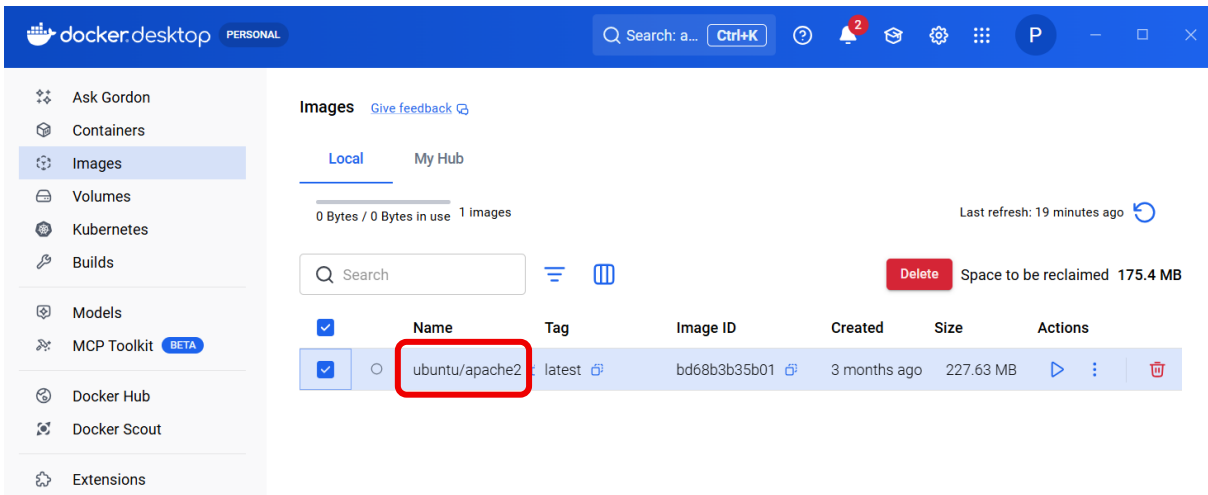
docker desktop PERSONAL

Search: a... Ctrl+K

2

P

Ask Gordon
Containers
Images
Volumes
Kubernetes
Builds

Models
MCP Toolkit BETA

Docker Hub
Docker Scout

Extensions

Images Give feedback

Local My Hub

0 Bytes / 0 Bytes in use 1 images

Last refresh: 19 minutes ago

Search

Delete Space to be reclaimed 175.4 MB

| | | Name | Tag | Image ID | Created | Size | Actions |
|---|---|---|---|---|---|---|---|
| | | ubuntu/apache2 | latest | bd68b3b35b01 | 3 months ago | 227.63 MB | |